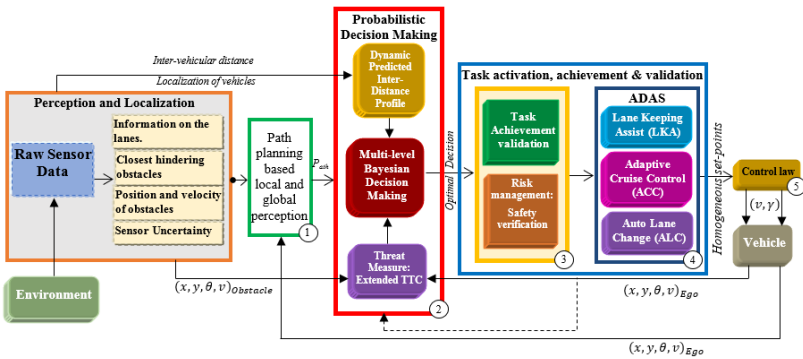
Probabilistic Decision Making

Inter-vehicular distance

Localization of vehicles

Dynamic Predicted Inter-Distance Profile

Task activation, achievement & validation

Perception and Localization

Raw Sensor Data

Information on the lanes.

Closest hindering obstacles

Position and velocity of obstacles

Sensor Uncertainty

Path planning based local and global perception

1

$P_{ath}$

Multi-level Bayesian Decision Making

Optimal Decision

Task Achievement validation

Risk management: Safety verification

3

ADAS

Lane Keeping Assist (LKA)

Adaptive Cruise Control (ACC)

Auto Lane Change (ALC)

4

Homogeneous set-points

Control law

5

$(v, \gamma)$

Vehicle

Environment

$(x, y, \theta, v)_{Obstacle}$

Threat Measure: Extended TTC

2

$(x, y, \theta, v)_{Ego}$

$(x, y, \theta, v)_{Ego}$